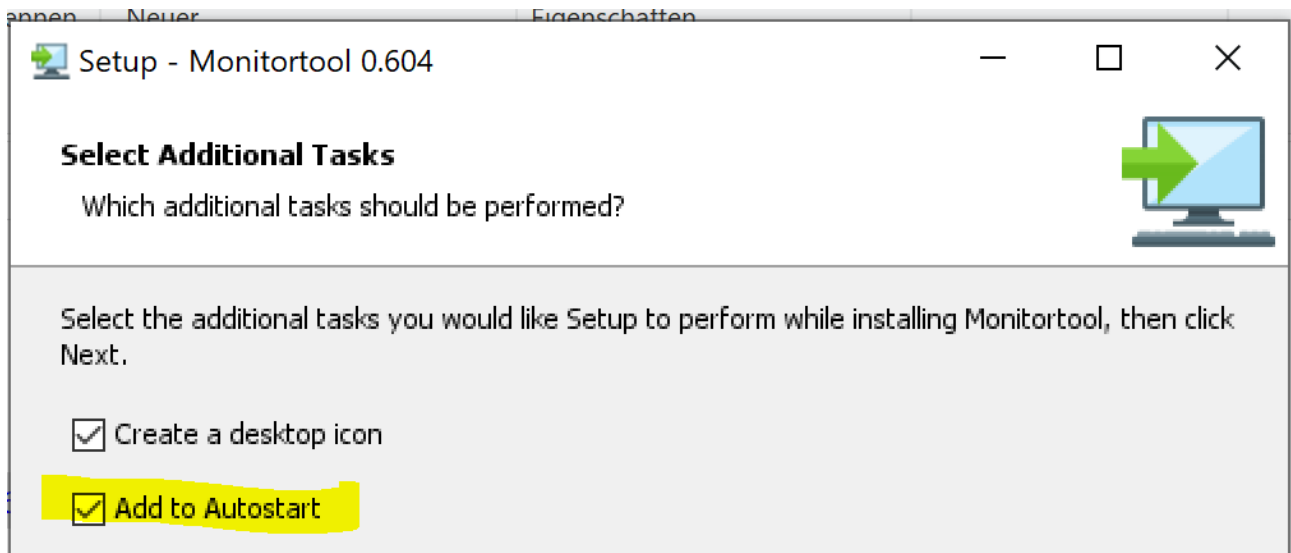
ennen Neuer Eigenschaften

Setup - Monitortool 0.604

Select Additional Tasks

Which additional tasks should be performed?

Select the additional tasks you would like Setup to perform while installing Monitortool, then click Next.

Create a desktop icon

Add to Autostart